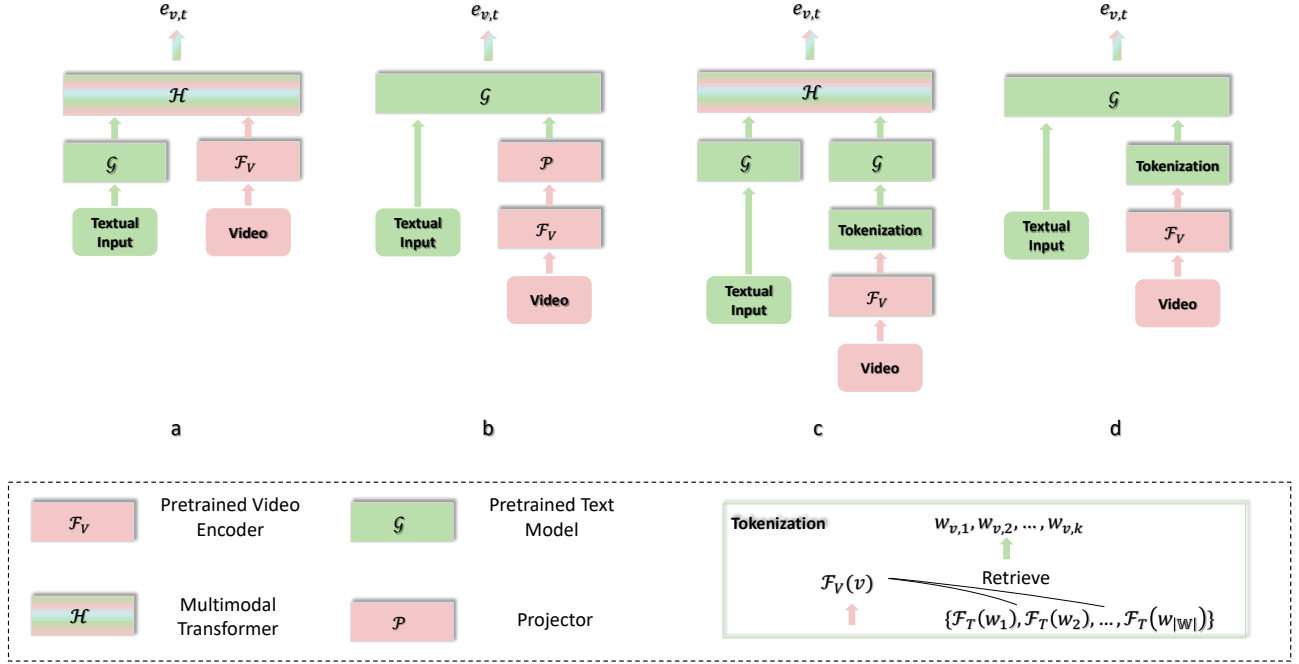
$e_{v,t}$

$\mathcal{H}$

$\mathcal{G}$

$\mathcal{F}_V$

Textual Input

Video

a

$e_{v,t}$

$\mathcal{G}$

$\mathcal{P}$

$\mathcal{F}_V$

Textual Input

Video

b

$e_{v,t}$

$\mathcal{H}$

$\mathcal{G}$

$\mathcal{G}$

Tokenization

$\mathcal{F}_V$

Textual Input

Video

c

$e_{v,t}$

$\mathcal{G}$

Tokenization

$\mathcal{F}_V$

Textual Input

Video

d

$\mathcal{F}_V$ Pretrained Video Encoder

$\mathcal{G}$ Pretrained Text Model

$\mathcal{H}$ Multimodal Transformer

$\mathcal{P}$ Projector

Tokenization

$w_{v,1}, w_{v,2}, \dots, w_{v,k}$

Retrieve

$\mathcal{F}_V(v)$

$\{\mathcal{F}_T(w_1), \mathcal{F}_T(w_2), \dots, \mathcal{F}_T(w_{|\mathbb{W}|})\}$